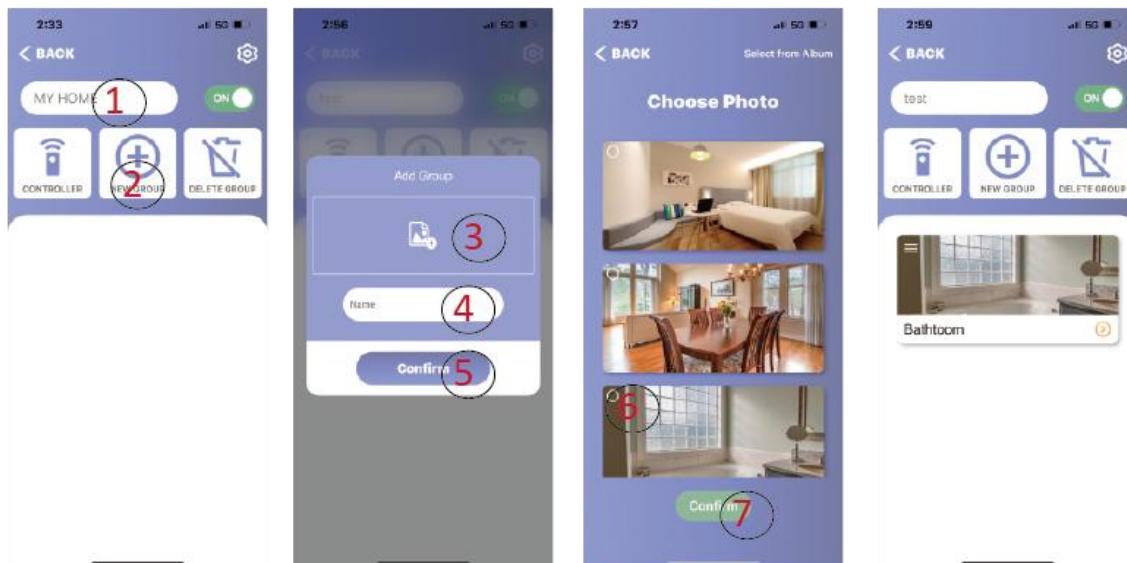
2:33
5G
BACK
MY HOME 1
ON
CONTROLLER
NEW GROUP 2
DELETE GROUP

2:56
5G
BACK
test
ON
Add Group
3
Name 4
Confirm 5

2:57
5G
BACK
Select from Album
Choose Photo
6
Confirm 7

2:59
5G
BACK
test
ON
CONTROLLER
NEW GROUP
DELETE GROUP
Bathtoom